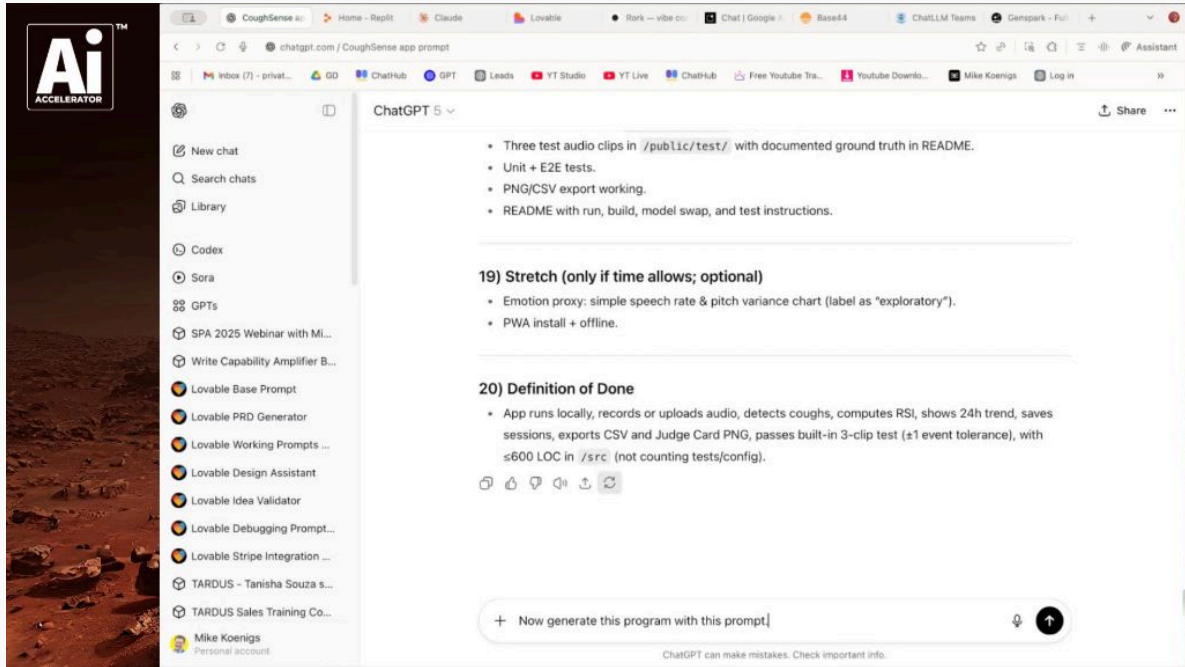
Ai™
ACCELERATOR

CoughSense ap | Home - Replit | Claude | Lovable | Rork — vibe co | Chat | Google A | Base44 | ChatLLM Teams | Genspark - Ful | +

chatgpt.com / CoughSense app prompt

Assistant

Inbox (7) - privat... | GD | ChatHub | GPT | Leads | YT Studio | YT Live | ChatHub | Free Youtube Tra... | Youtube Downlo... | Mike Koenigs | Log in

ChatGPT 5

Share

New chat
Search chats
Library
Codex
Sora
GPTs
SPA 2025 Webinar with Mi...
Write Capability Amplifier B...
Lovable Base Prompt
Lovable PRD Generator
Lovable Working Prompts ...
Lovable Design Assistant
Lovable Idea Validator
Lovable Debugging Prompt...
Lovable Stripe Integration ...
TARDUS - Tanisha Souza s...
TARDUS Sales Training Co...
Mike Koenigs
Personal account

- Three test audio clips in /public/test/ with documented ground truth in README.
- Unit + E2E tests.
- PNG/CSV export working.
- README with run, build, model swap, and test instructions.

19) Stretch (only if time allows; optional)
- Emotion proxy: simple speech rate & pitch variance chart (label as "exploratory").
- PWA install + offline.

20) Definition of Done
- App runs locally, records or uploads audio, detects coughs, computes RSI, shows 24h trend, saves sessions, exports CSV and Judge Card PNG, passes built-in 3-clip test (±1 event tolerance), with ≤600 LOC in /src (not counting tests/config).

+ Now generate this program with this prompt.

ChatGPT can make mistakes. Check important info.